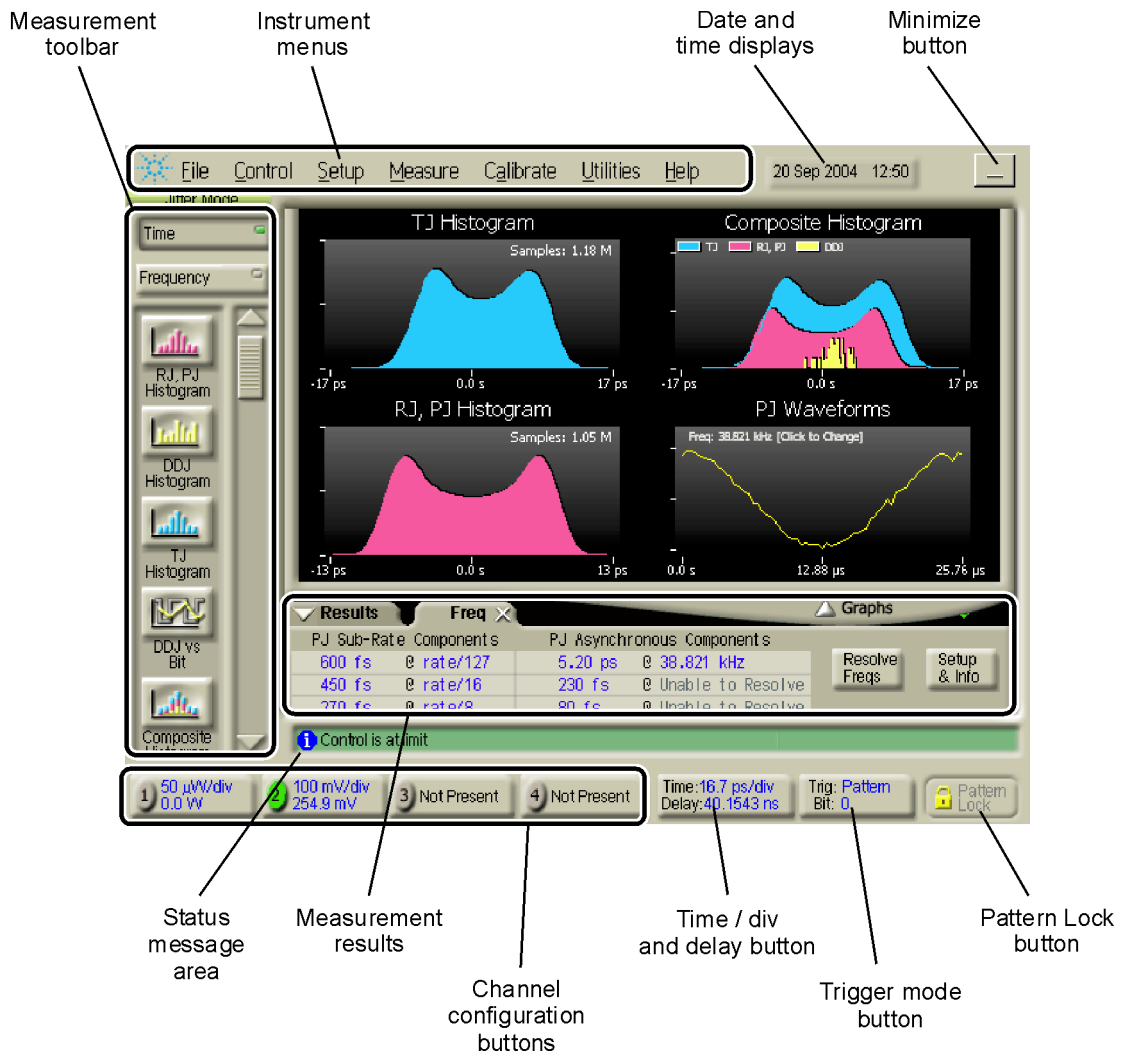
Measurement toolbar

Instrument menus

Date and time displays

Minimize button

File Control Setup Measure Calibrate Utilities Help

20 Sep 2004 12:50

Jitter Mode

Time

Frequency

RJ, PJ Histogram

DDJ Histogram

TJ Histogram

DDJ vs Bit

Composite Histogram

TJ Histogram

Samples: 1.18 M

-17 ps 0.0 s 17 ps

Composite Histogram

TJ RJ, PJ DDJ

-17 ps 0.0 s 17 ps

RJ, PJ Histogram

Samples: 1.05 M

-13 ps 0.0 s 13 ps

PJ Waveforms

Freq: 38.821 kHz [Click to Change]

0.0 s 12.88 µs 25.76 µs

Results Freq Graphs

PJ Sub-Rate Components PJ Asynchronous Components

600 fs @ rate/127 5.20 ps @ 38.821 kHz

450 fs @ rate/16 230 fs @ Unable to Resolve

270 fs @ rate/8 80 fs @ Unable to Resolve

Resolve Freqs

Setup & Info

Control is at limit

1 50 µW/div 0.0 W

2 100 mV/div 254.9 mV

3 Not Present

4 Not Present

Time: 16.7 ps/div Delay: 40.1543 ns

Trig: Pattern Bit: 0

Pattern Lock

Status message area

Measurement results

Channel configuration buttons

Time / div and delay button

Trigger mode button

Pattern Lock button